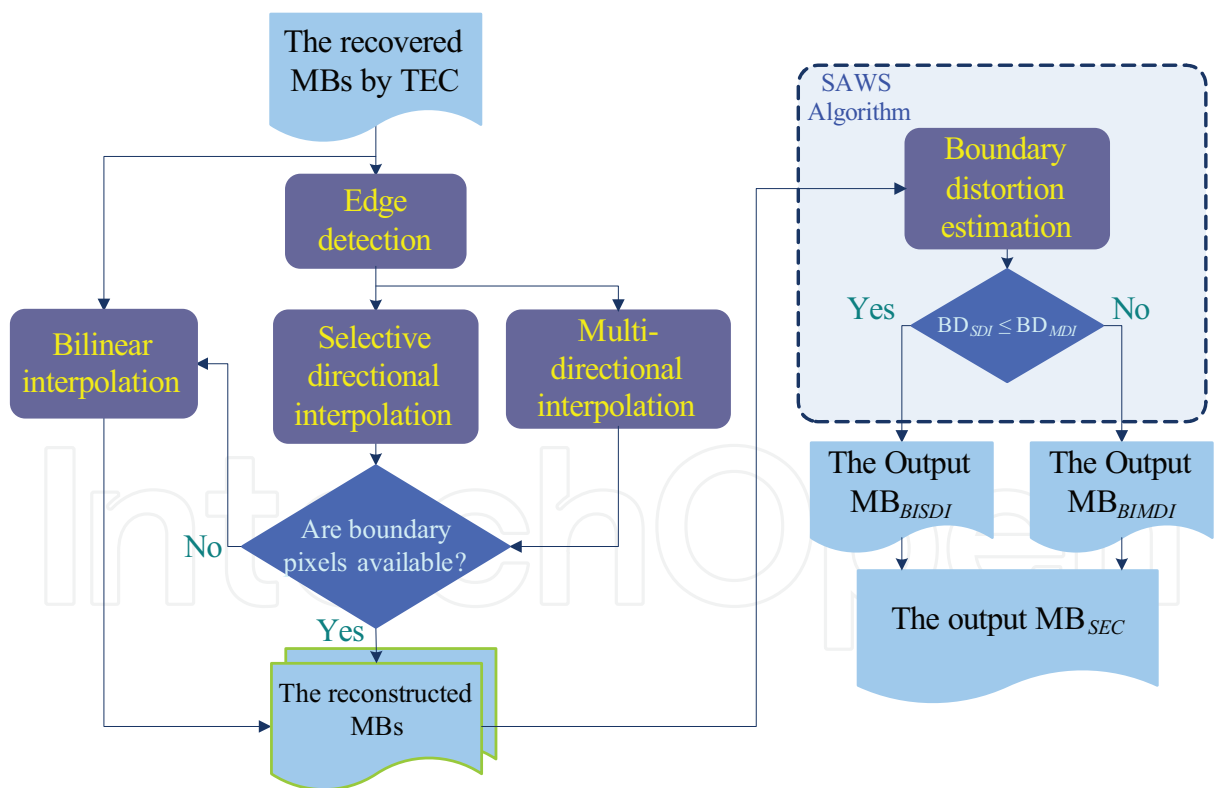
The recovered MBs by TEC

Edge detection

Bilinear interpolation

Selective directional interpolation

Multi-directional interpolation

Are boundary pixels available?

No

Yes

The reconstructed MBs

SAWS Algorithm

Boundary distortion estimation

Yes

$BD_{SDI} \leq BD_{MDI}$

No

The Output $MB_{BISDI}$

The Output $MB_{BIMDI}$

The output $MB_{SEC}$

IntechOpen